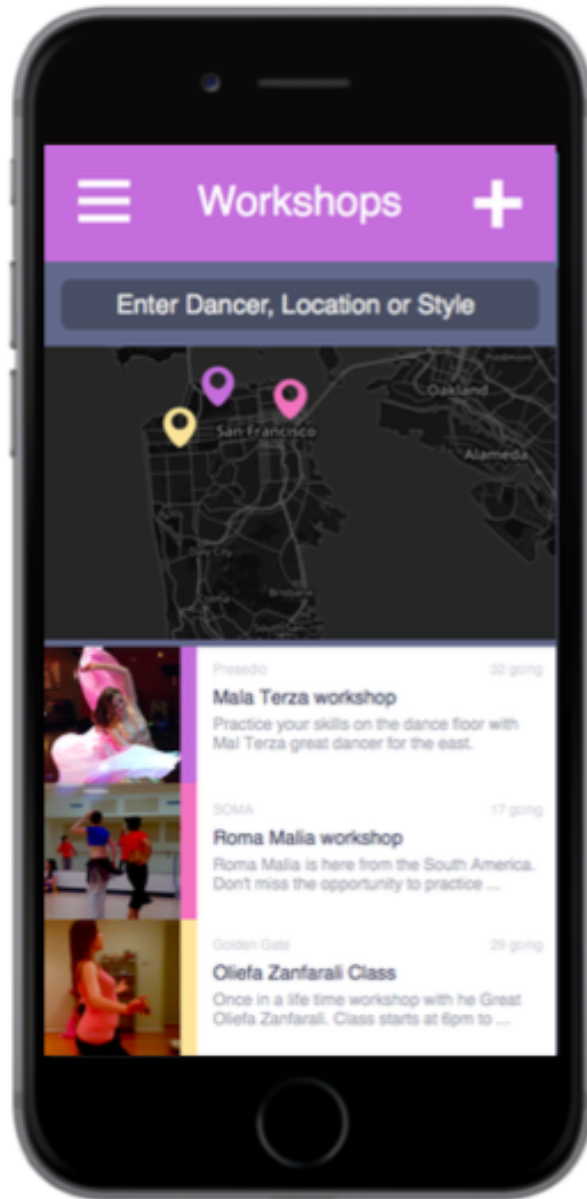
Workshops

Enter Dancer, Location or Style

Oakland
San Francisco
Alameda
Daly City
Brisbane

Presedio
32 going
Mala Terza workshop
Practice your skills on the dance floor with Mal Terza great dancer for the east.

SOMA
17 going
Roma Malia workshop
Roma Malia is here from the South America. Don't miss the opportunity to practice ...

Golden Gate
29 going
Oliefa Zanfarali Class
Once in a life time workshop with he Great Oliefa Zanfarali. Class starts at 6pm to ...